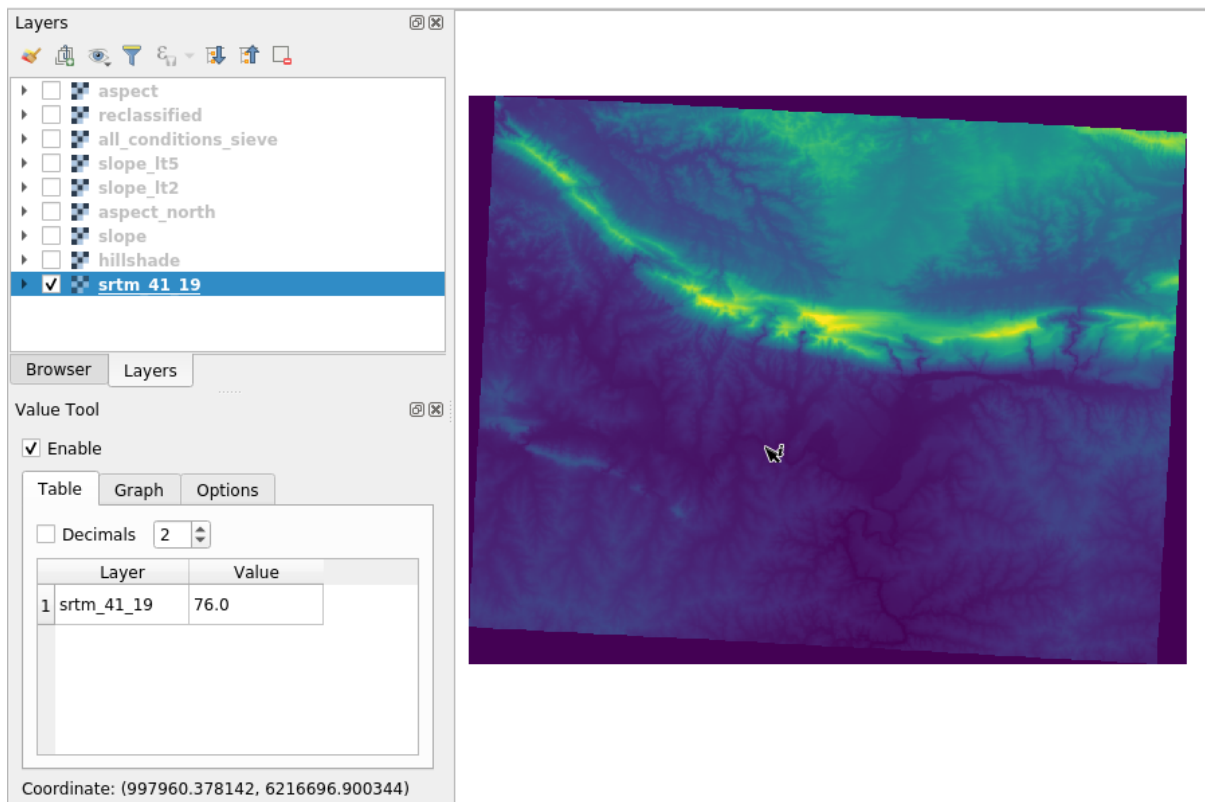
Layers

aspect
reclassified
all_conditions_sieve
slope_lt5
slope_lt2
aspect_north
slope
hillshade
srtm_41_19

Browser
Layers

Value Tool

Enable

Table
Graph
Options

Decimals 2

| | Layer | Value |
|---|---|---|
| 1 | srtm_41_19 | 76.0 |

Coordinate: (997960.378142, 6216696.900344)